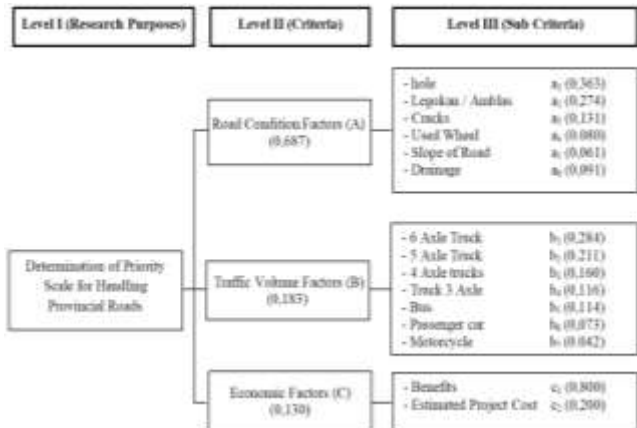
Level I (Research Purposes)

Level II (Criteria)

Level III (Sub Criteria)

Determination of Priority Scale for Handling Provincial Roads

Road Condition Factors (A) (0,687)

- hole $a_1$ (0,363)
- Legokan / Amblas $a_2$ (0,274)
- Cracks $a_3$ (0,131)
- Used Wheel $a_4$ (0,080)
- Slope of Road $a_5$ (0,061)
- Drainage $a_6$ (0,091)

Traffic Volume Factors (B) (0,183)

- 6 Axle Truck $b_1$ (0,284)
- 5 Axle Truck $b_2$ (0,211)
- 4 Axle trucks $b_3$ (0,160)
- Truck 3 Axle $b_4$ (0,116)
- Bus $b_5$ (0,114)
- Passenger car $b_6$ (0,073)
- Motorcycle $b_7$ (0,042)

Economic Factors (C) (0,130)

- Benefits $c_1$ (0,800)
- Estimated Project Cost $c_2$ (0,200)